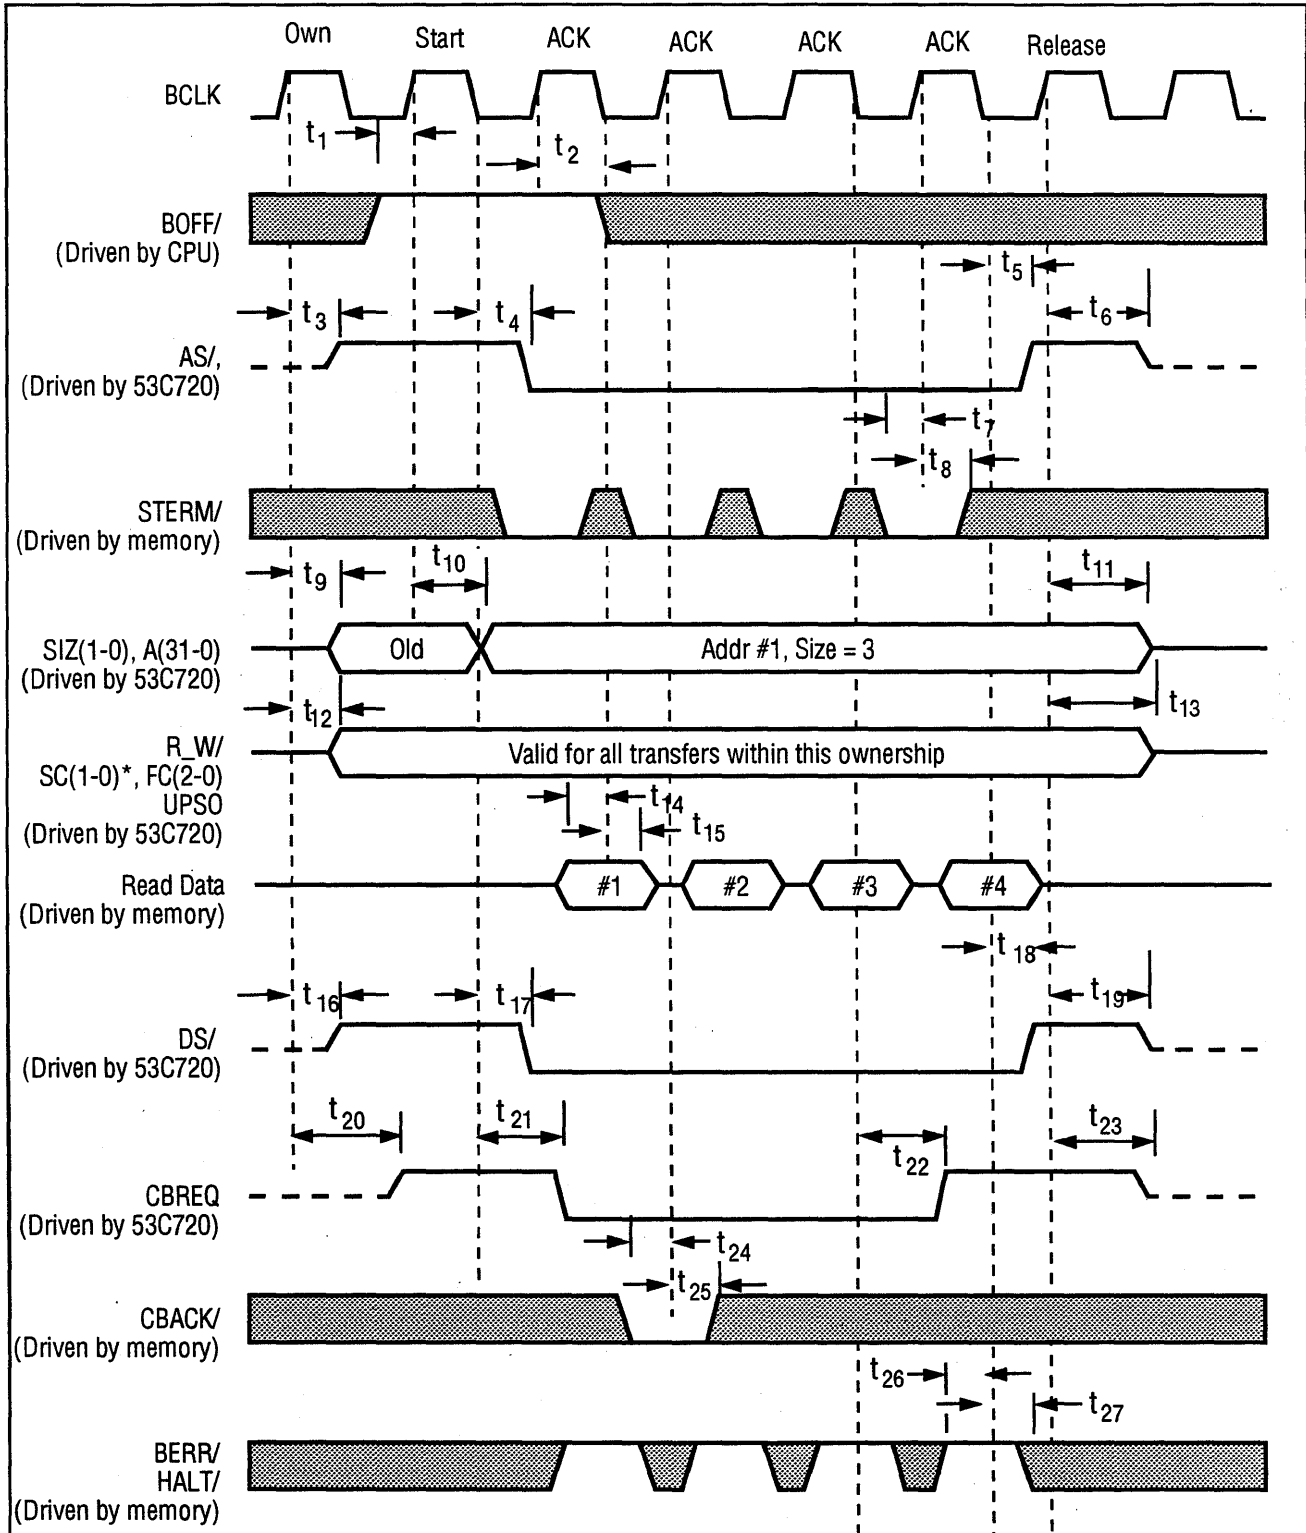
Own Start ACK ACK ACK ACK Release

BCLK

$t_1$ $t_2$

BOFF/
(Driven by CPU)

$t_5$

$t_3$ $t_4$ $t_6$

AS/,
(Driven by 53C720)

$t_7$

$t_8$

STERM/
(Driven by memory)

$t_9$ $t_{10}$ $t_{11}$

SIZ(1-0), A(31-0)
(Driven by 53C720)

Old

Addr #1, Size = 3

$t_{12}$ $t_{13}$

R_W/
SC(1-0)*, FC(2-0)
UPSO
(Driven by 53C720)

Valid for all transfers within this ownership

$t_{14}$ $t_{15}$

Read Data
(Driven by memory)

#1 #2 #3 #4

$t_{18}$

$t_{16}$ $t_{17}$ $t_{19}$

DS/
(Driven by 53C720)

$t_{20}$ $t_{21}$ $t_{22}$ $t_{23}$

CBREQ
(Driven by 53C720)

$t_{24}$

$t_{25}$

CBACK/
(Driven by memory)

$t_{26}$ $t_{27}$

BERR/
HALT/
(Driven by memory)